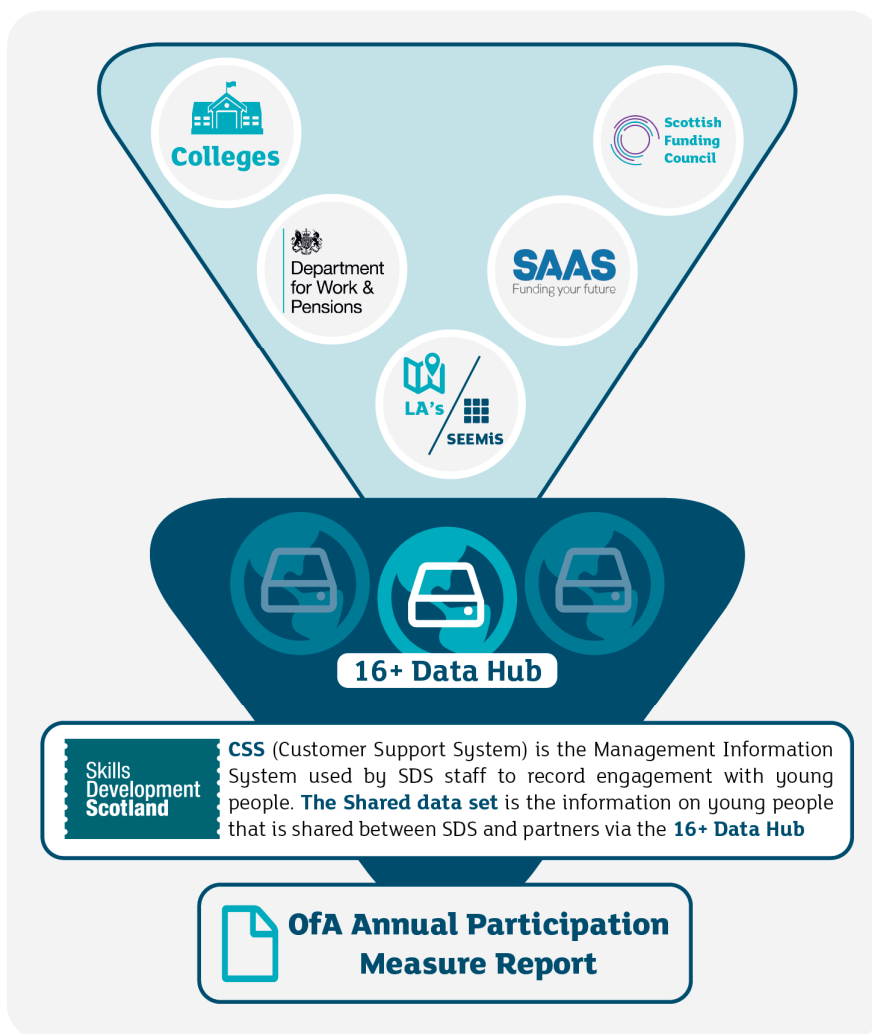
Colleges

Scottish Funding Council

Department for Work & Pensions

SAAS
Funding your future

LA's

SEEMiS

16+ Data Hub

Skills Development Scotland

**CSS** (Customer Support System) is the Management Information System used by SDS staff to record engagement with young people. **The Shared data set** is the information on young people that is shared between SDS and partners via the **16+ Data Hub**

OfA Annual Participation Measure Report